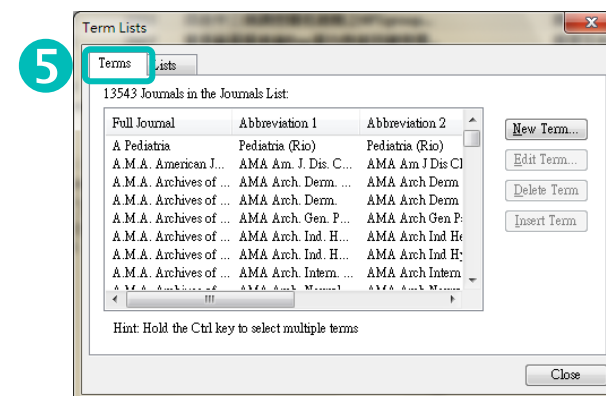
Term Lists

5

Terms | Lists

13543 Journals in the Journals List:

| Full Journal | Abbreviation 1 | Abbreviation 2 |
|---|---|---|
| A Pediatria | Pediatria (Rio) | Pediatria (Rio) |
| A.M.A. American J... | AMA Am. J. Dis. C... | AMA Am J Dis Cl |
| A.M.A. Archives of ... | AMA Arch. Derm. ... | AMA Arch Derm |
| A.M.A. Archives of ... | AMA Arch. Derm. | AMA Arch Derm |
| A.M.A. Archives of ... | AMA Arch. Gen. P... | AMA Arch Gen P |
| A.M.A. Archives of ... | AMA Arch. Ind. H... | AMA Arch Ind He |
| A.M.A. Archives of ... | AMA Arch. Ind. H... | AMA Arch Ind Hy |
| A.M.A. Archives of ... | AMA Arch. Intern. ... | AMA Arch Intern |
| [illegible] | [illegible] | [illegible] |

New Term...
Edit Term...
Delete Term
Insert Term

Hint: Hold the Ctrl key to select multiple terms

Close